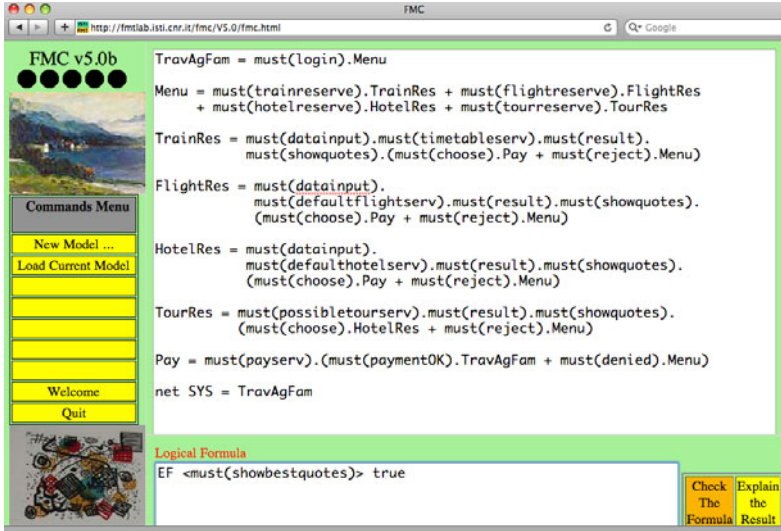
FMC

http://fmtlab.isti.cnr.it/fmc/V5.0/fmc.html

Google

FMC v5.0b

Commands Menu

New Model ...

Load Current Model

Welcome

Quit

TravAgFam = must(login).Menu

Menu = must(trainreserve).TrainRes + must(flightreserve).FlightRes + must(hotelreserve).HotelRes + must(tourreserve).TourRes

TrainRes = must(datainput).must(timetableserv).must(result). must(showquotes).(must(choose).Pay + must(reject).Menu)

FlightRes = must(datainput). must(defaultflightserv).must(result).must(showquotes). (must(choose).Pay + must(reject).Menu)

HotelRes = must(datainput). must(defaulthotelserv).must(result).must(showquotes). (must(choose).Pay + must(reject).Menu)

TourRes = must(possibletourserv).must(result).must(showquotes). (must(choose).HotelRes + must(reject).Menu)

Pay = must(payserv).(must(paymentOK).TravAgFam + must(denied).Menu)

net SYS = TravAgFam

Logical Formula

EF <must(showbestquotes)> true

Check The Formula

Explain the Result